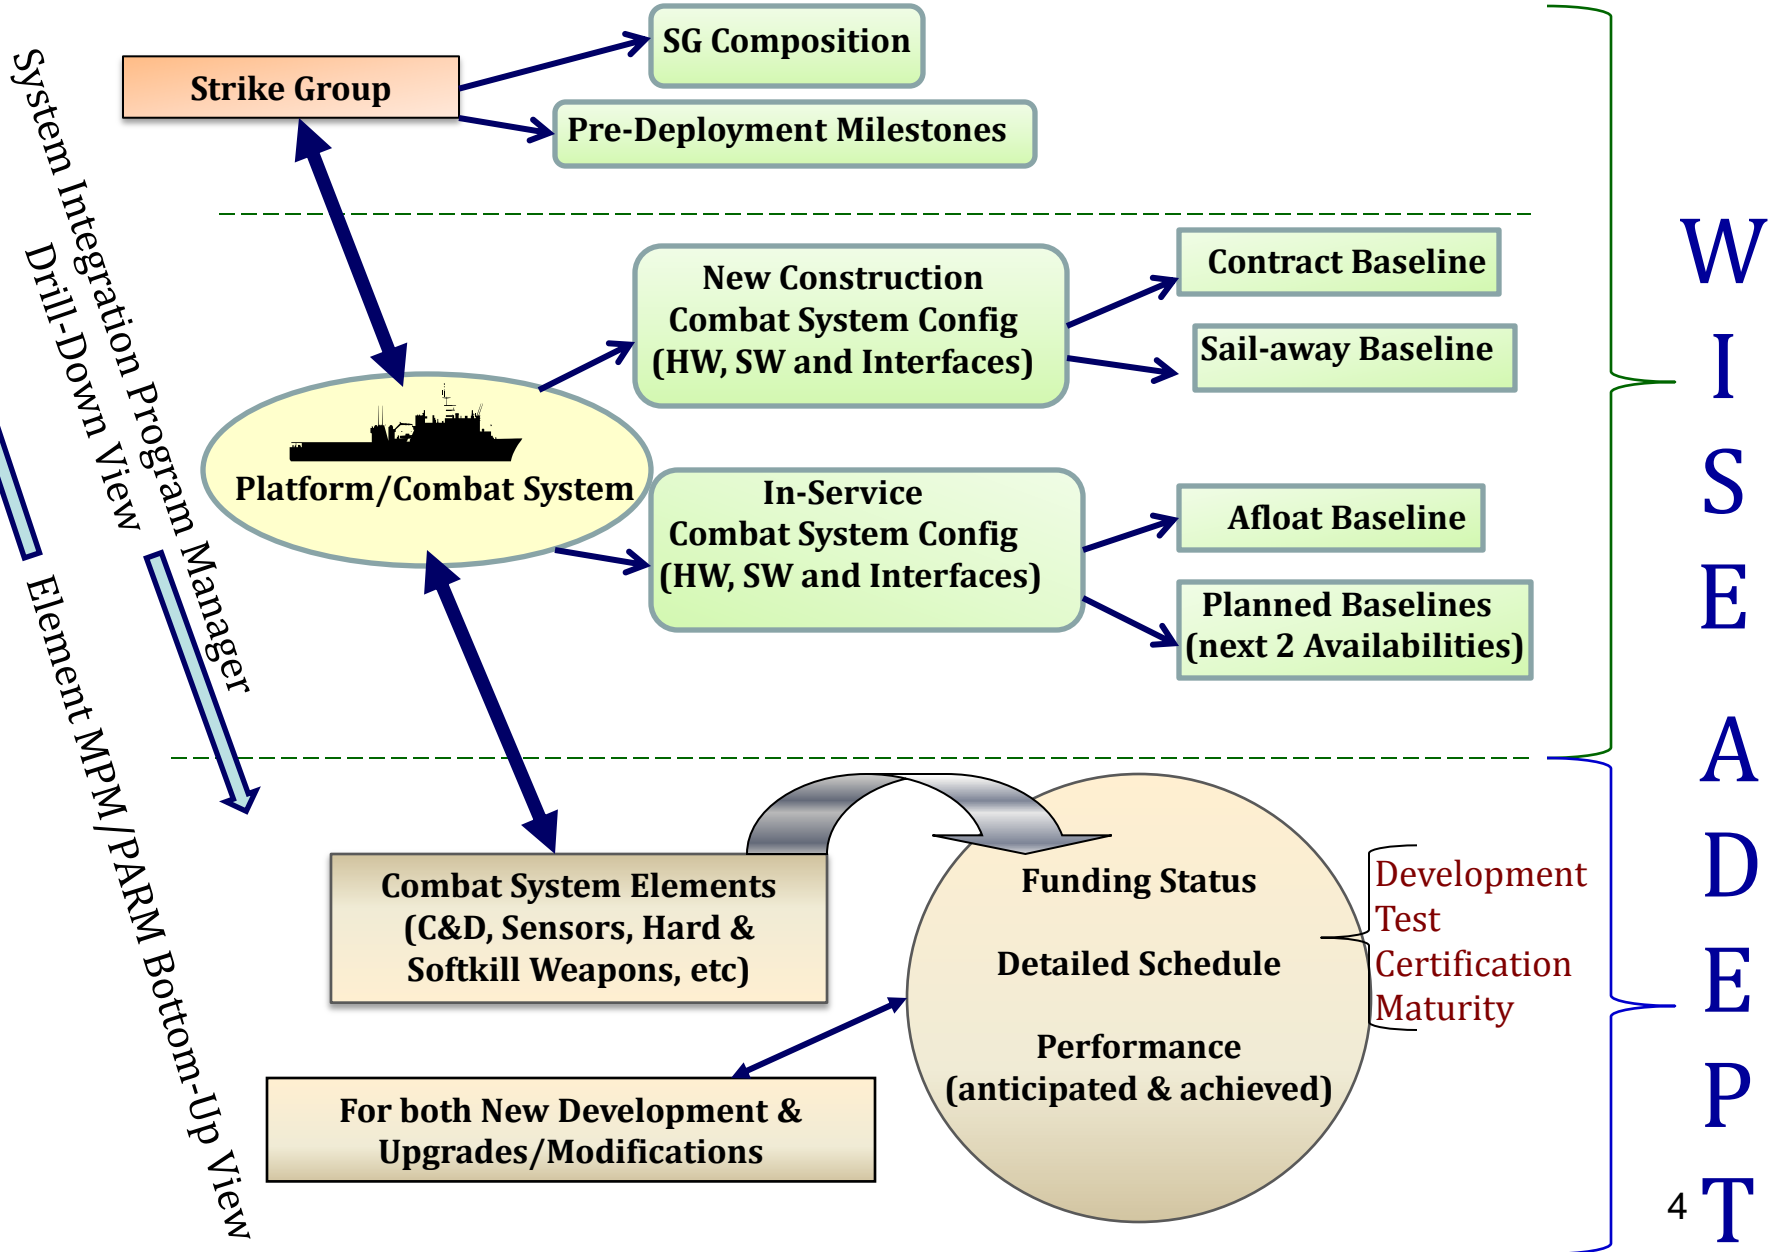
System Integration Program Manager Drill-Down View

Strike Group

SG Composition

Pre-Deployment Milestones

New Construction Combat System Config (HW, SW and Interfaces)

Contract Baseline

Sail-away Baseline

Platform/Combat System

In-Service Combat System Config (HW, SW and Interfaces)

Afloat Baseline

Planned Baselines (next 2 Availabilities)

W I S E

Element MPM/PARM Bottom-Up View

Combat System Elements (C&D, Sensors, Hard & Softkill Weapons, etc)

Funding Status

Detailed Schedule

Performance (anticipated & achieved)

Development
Test
Certification
Maturity

For both New Development & Upgrades/Modifications

A D E P T

4